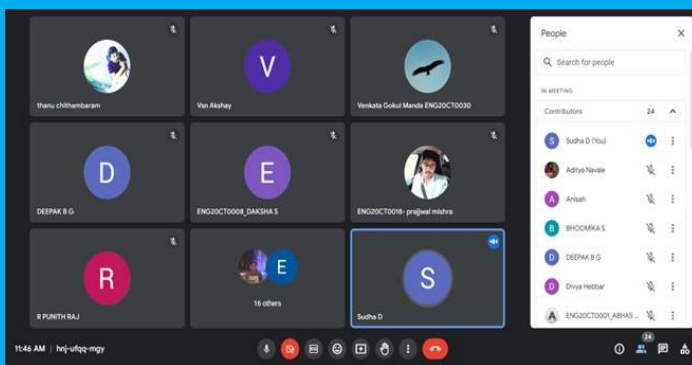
thanu chithambaram

V
Van Akshay

Venkata Gokul Manda ENG20CT0030

D
DEEPAK B G

E
ENG20CT0008_DAKSHA S

ENG20CT0018- prajjwal mishra

R
R PUNITH RAJ

E
16 others

S
Sudha D

People

Search for people

IN MEETING

Contributors 24

S Sudha D (You)

Aditya Navale

A Anisah

B BHOOMIKA S

D DEEPAK B G

D Divya Hebbar

A ENG20CT0001_ABHAS...

11:46 AM | hnj-ufqq-mgy

24